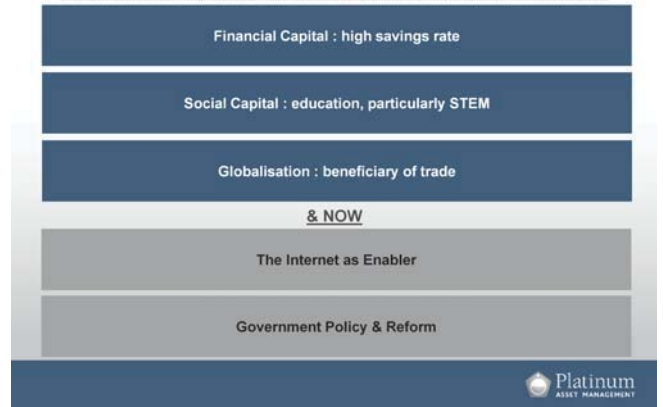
Financial Capital : high savings rate

Social Capital : education, particularly STEM

Globalisation : beneficiary of trade

& NOW

The Internet as Enabler

Government Policy & Reform

Platinum
ASSET MANAGEMENT